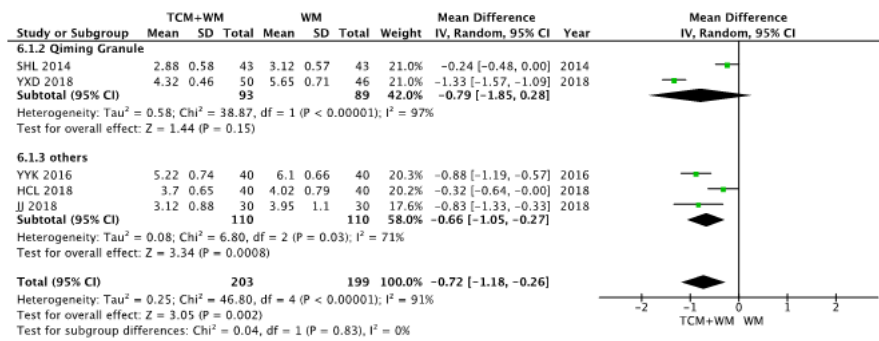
| Study or Subgroup | TCM+WM Mean | TCM+WM SD | TCM+WM Total | WM Mean | WM SD | WM Total | Weight | Mean Difference IV, Random, 95% CI | Year |
|---|---|---|---|---|---|---|---|---|---|
| 6.1.2 Qiming Granule | | | | | | | | | |
| SHL 2014 | 2.88 | 0.58 | 43 | 3.12 | 0.57 | 43 | 21.0% | −0.24 [−0.48, 0.00] | 2014 |
| YXD 2018 | 4.32 | 0.46 | 50 | 5.65 | 0.71 | 46 | 21.0% | −1.33 [−1.57, −1.09] | 2018 |
| Subtotal (95% CI) | | | 93 | | | 89 | 42.0% | −0.79 [−1.85, 0.28] | |
| Heterogeneity: Tau² = 0.58; Chi² = 38.87, df = 1 (P < 0.00001); I² = 97% | | | | | | | | | |
| Test for overall effect: Z = 1.44 (P = 0.15) | | | | | | | | | |
| 6.1.3 others | | | | | | | | | |
| YYK 2016 | 5.22 | 0.74 | 40 | 6.1 | 0.66 | 40 | 20.3% | −0.88 [−1.19, −0.57] | 2016 |
| HCL 2018 | 3.7 | 0.65 | 40 | 4.02 | 0.79 | 40 | 20.2% | −0.32 [−0.64, −0.00] | 2018 |
| JJ 2018 | 3.12 | 0.88 | 30 | 3.95 | 1.1 | 30 | 17.6% | −0.83 [−1.33, −0.33] | 2018 |
| Subtotal (95% CI) | | | 110 | | | 110 | 58.0% | −0.66 [−1.05, −0.27] | |
| Heterogeneity: Tau² = 0.08; Chi² = 6.80, df = 2 (P = 0.03); I² = 71% | | | | | | | | | |
| Test for overall effect: Z = 3.34 (P = 0.0008) | | | | | | | | | |
| Total (95% CI) | | | 203 | | | 199 | 100.0% | −0.72 [−1.18, −0.26] | |
| Heterogeneity: Tau² = 0.25; Chi² = 46.80, df = 4 (P < 0.00001); I² = 91% | | | | | | | | | |
| Test for overall effect: Z = 3.05 (P = 0.002) | | | | | | | | | |
| Test for subgroup differences: Chi² = 0.04, df = 1 (P = 0.83), I² = 0% | | | | | | | | | |

Mean Difference
IV, Random, 95% CI

-2 -1 0 1 2
TCM+WM WM